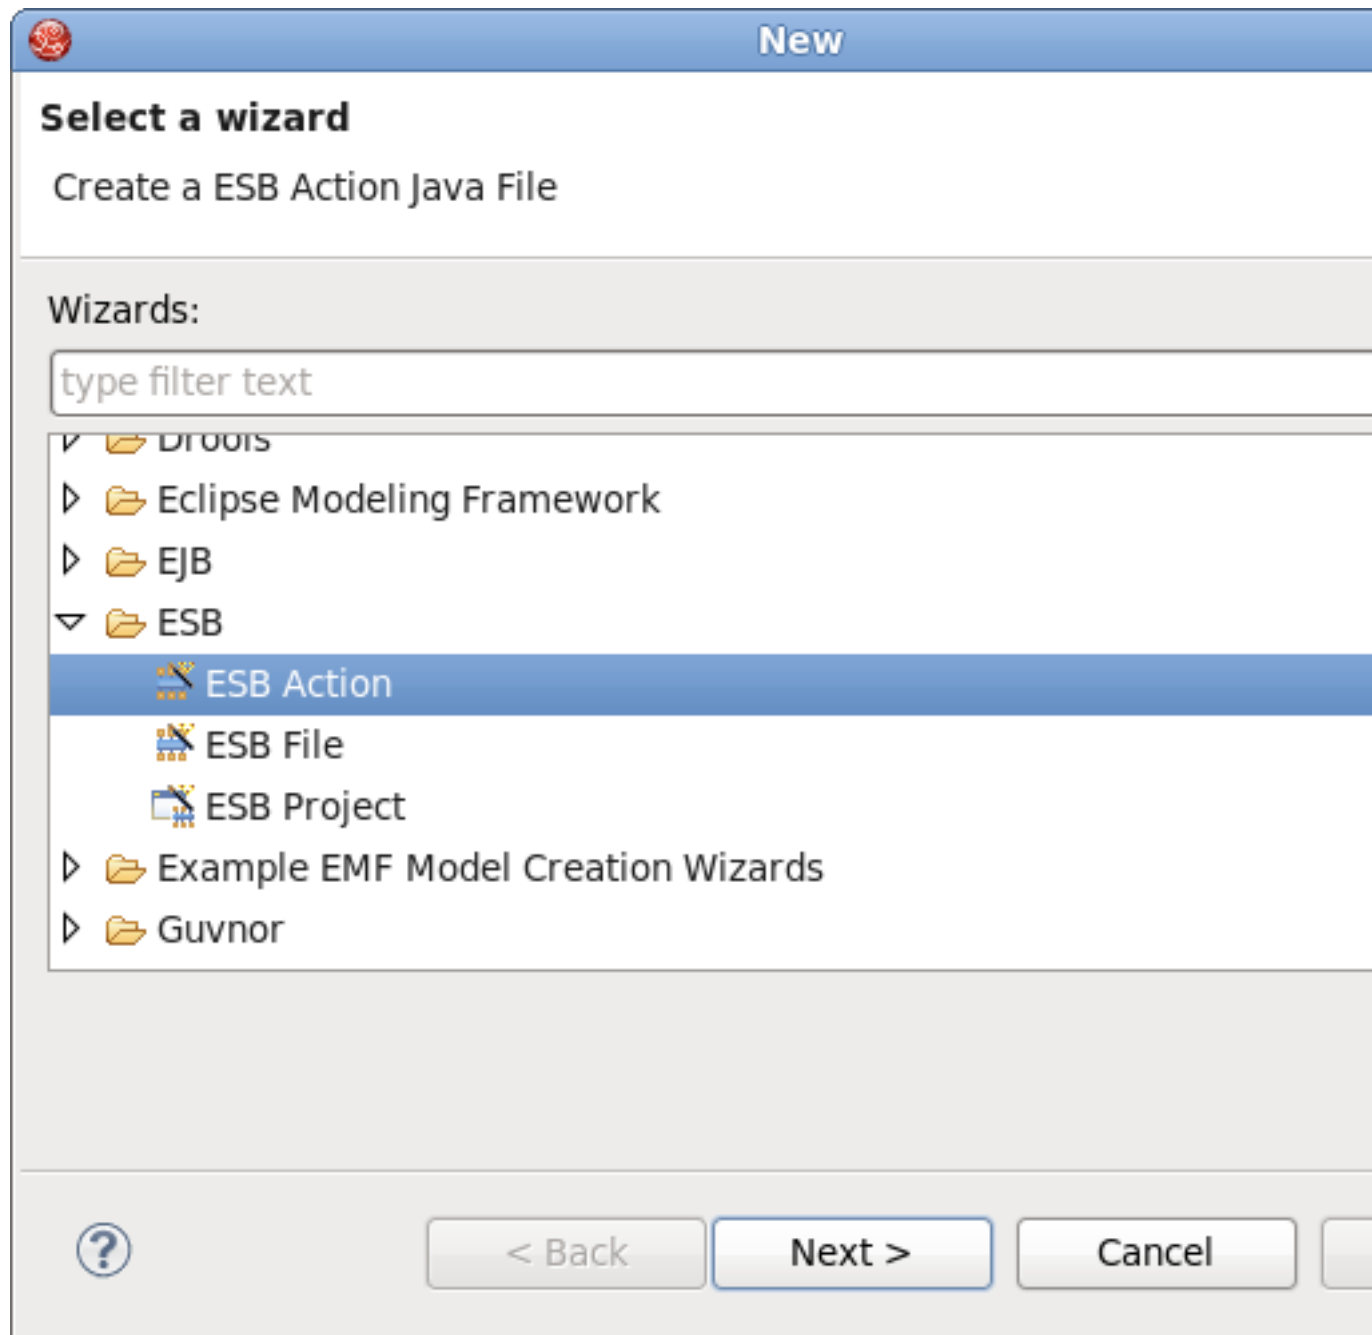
New

Select a wizard

Create a ESB Action Java File

Wizards:

type filter text

Drools

Eclipse Modeling Framework

EJB

ESB

ESB Action

ESB File

ESB Project

Example EMF Model Creation Wizards

Guvnor

< Back

Next >

Cancel